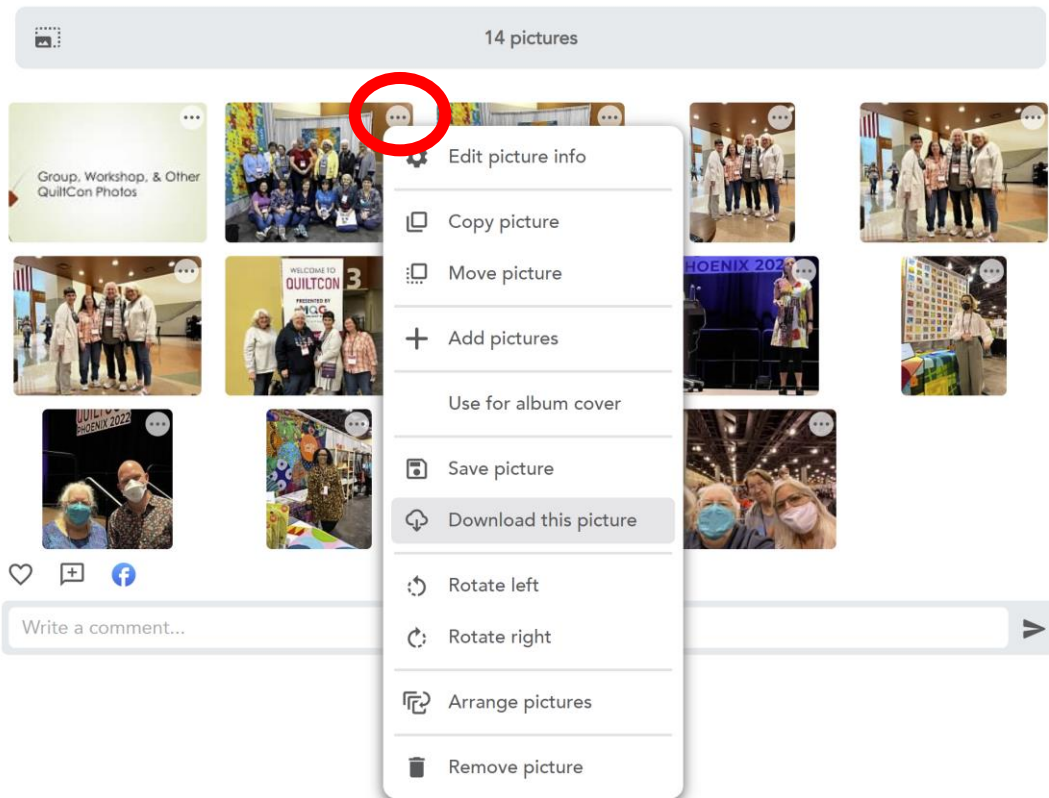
14 pictures

Group, Workshop, & Other QuiltCon Photos

WELCOME TO QUILTCON PRESENTED BY MQG

PHOENIX 2022

QUILTCON PHOENIX 2022

Edit picture info

Copy picture

Move picture

Add pictures

Use for album cover

Save picture

Download this picture

Rotate left

Rotate right

Arrange pictures

Remove picture

Write a comment...